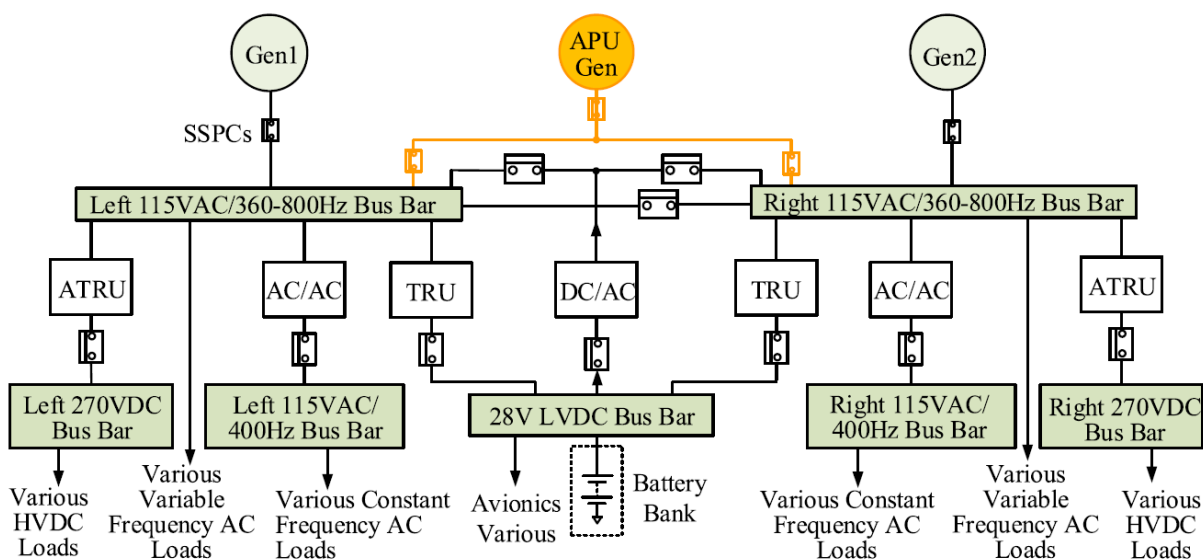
Gen1

APU Gen

Gen2

SSPCs

Left 115VAC/360-800Hz Bus Bar

Right 115VAC/360-800Hz Bus Bar

ATRU

AC/AC

TRU

DC/AC

TRU

AC/AC

ATRU

Left 270VDC Bus Bar

Left 115VAC/ 400Hz Bus Bar

28V LVDC Bus Bar

Right 115VAC/ 400Hz Bus Bar

Right 270VDC Bus Bar

Various HVDC Loads

Various Variable Frequency AC Loads

Various Constant Frequency AC Loads

Avionics Various

Battery Bank

Various Constant Frequency AC Loads

Various Variable Frequency AC Loads

Various HVDC Loads